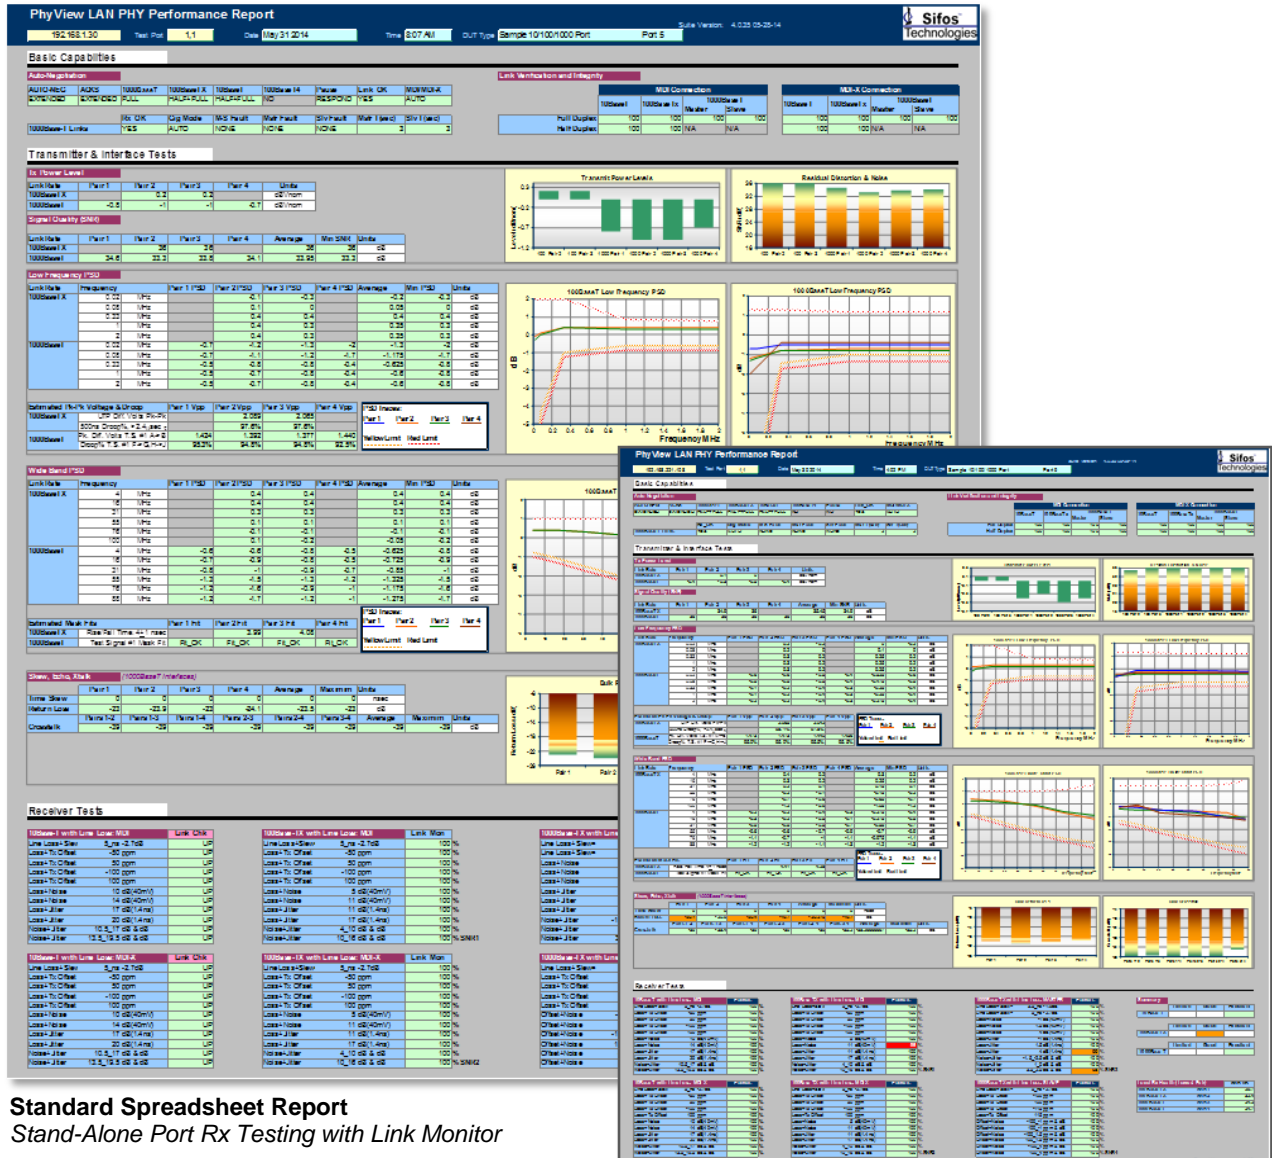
PhyView LAN PHY Performance Report

192.168.1.30 Test Port 1,1 Date May 31 2014 Time 8:07 AM DUT Type Sample 10/100/1000 Port Port 5

Sifos Technologies

Basic Capabilities

Transmitter & Interface Tests

Tx Power Level

Signal Quality (SNR)

Low Frequency PSD

Transmit Power Levels

Residual Distortion & Noise

1000BaseT Low Frequency PSD

Frequency MHz

Wide Band PSD

Skew, Echo, Xtalk

Receiver Tests

PhyView LAN PHY Performance Report

Basic Capabilities

Transmitter & Interface Tests

Receiver Tests

Standard Spreadsheet Report

Stand-Alone Port Rx Testing with Link Monitor